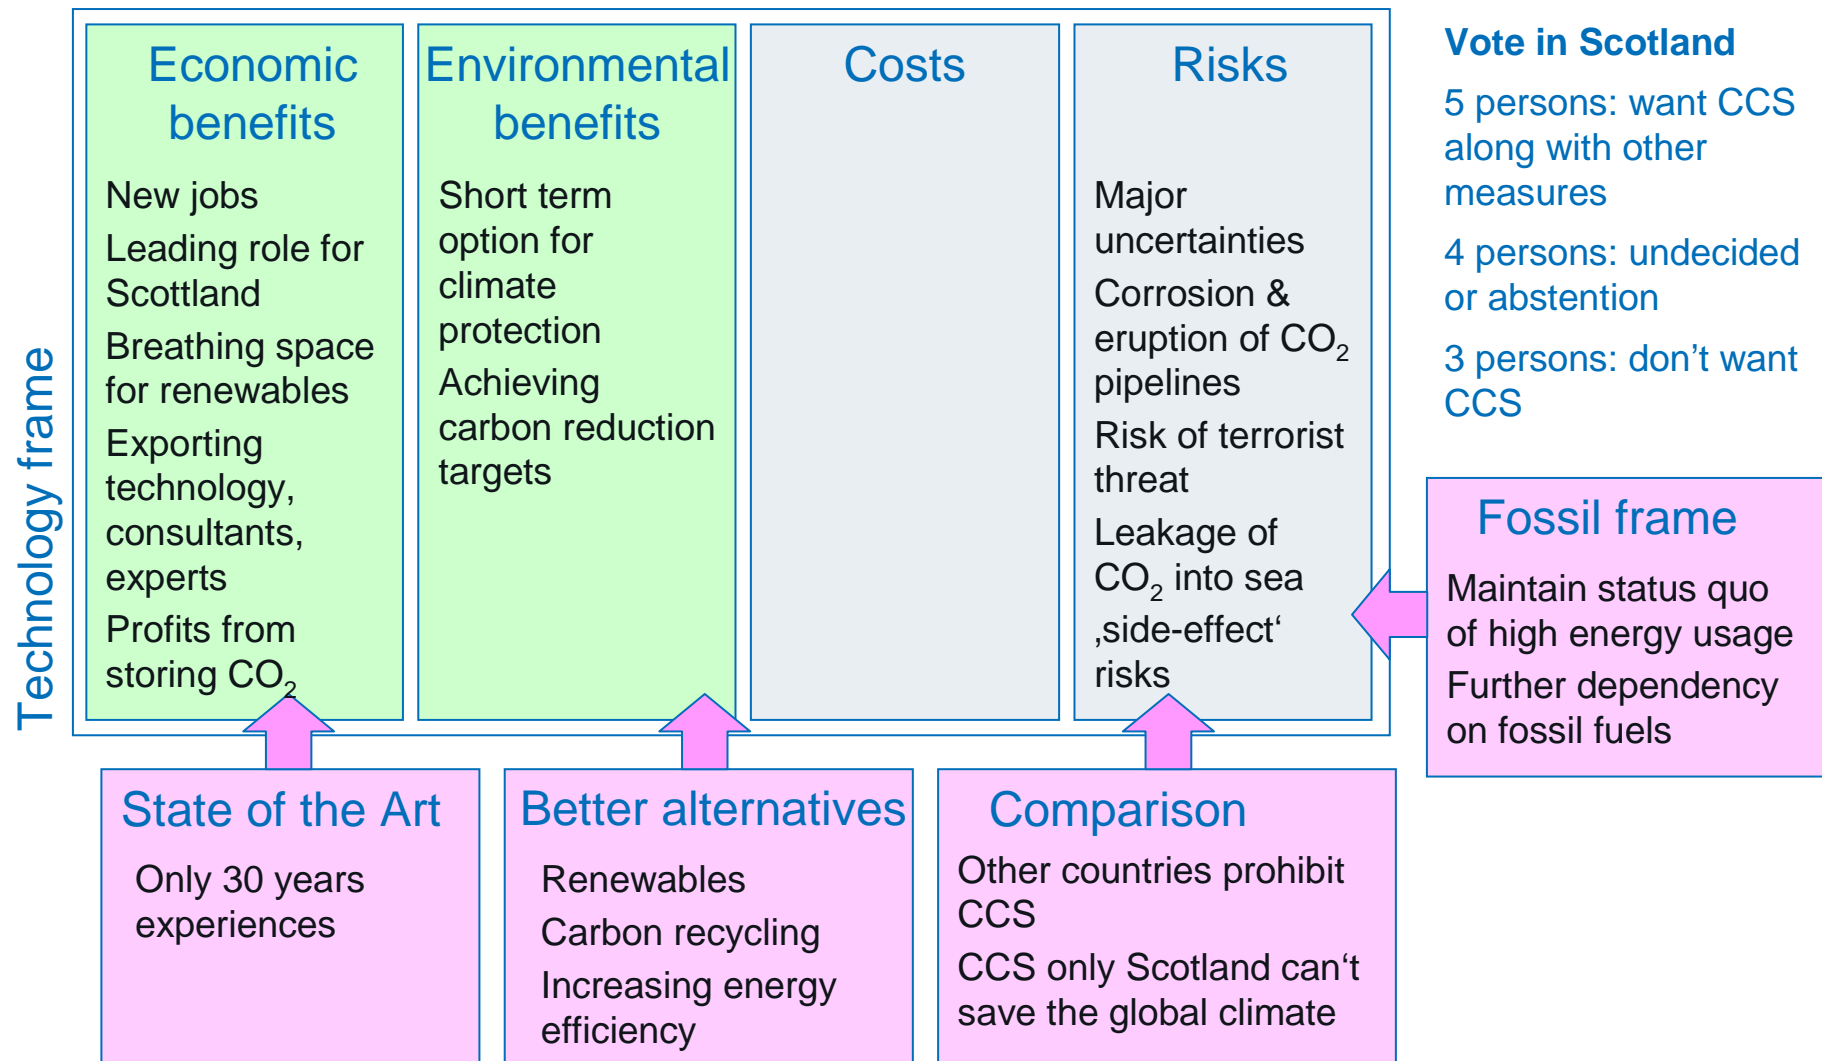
Technology frame

Economic benefits

New jobs

Leading role for Scotland

Breathing space for renewables

Exporting technology, consultants, experts

Profits from storing $CO_2$

Environmental benefits

Short term option for climate protection

Achieving carbon reduction targets

Costs

Risks

Major uncertainties

Corrosion & eruption of $CO_2$ pipelines

Risk of terrorist threat

Leakage of $CO_2$ into sea

‚side-effect' risks

Vote in Scotland

5 persons: want CCS along with other measures

4 persons: undecided or abstention

3 persons: don't want CCS

Fossil frame

Maintain status quo of high energy usage

Further dependency on fossil fuels

State of the Art

Only 30 years experiences

Better alternatives

Renewables

Carbon recycling

Increasing energy efficiency

Comparison

Other countries prohibit CCS

CCS only Scotland can't save the global climate